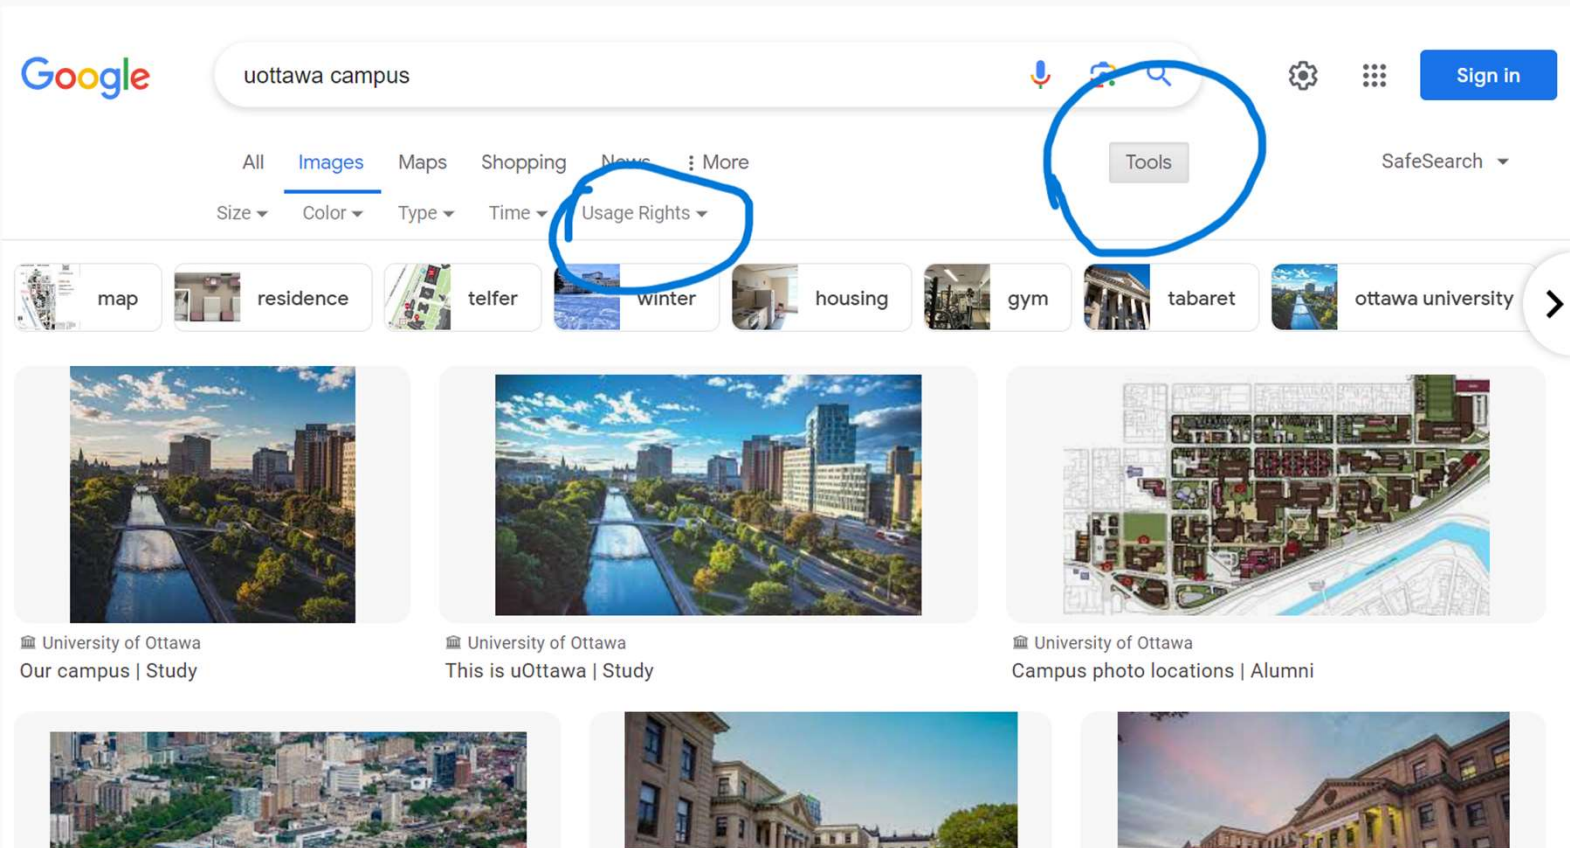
Google

uottawa campus

Sign in

All Images Maps Shopping News ⋮ More

Tools

SafeSearch

Size Color Type Time Usage Rights

map residence telfer winter housing gym tabaret ottawa university

University of Ottawa
Our campus | Study

University of Ottawa
This is uOttawa | Study

University of Ottawa
Campus photo locations | Alumni